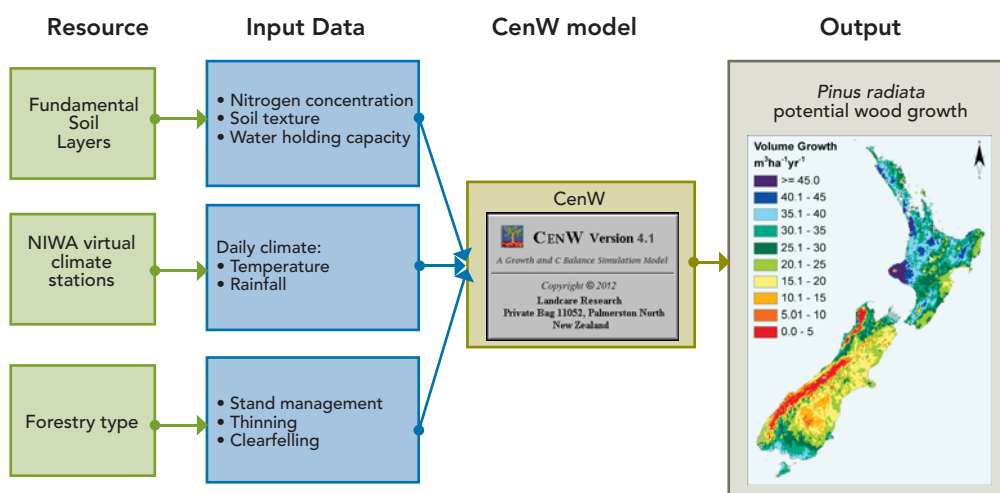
Resource

Input Data

CenW model

Output

Fundamental Soil Layers

• Nitrogen concentration
• Soil texture
• Water holding capacity

NIWA virtual climate stations

Daily climate:
• Temperature
• Rainfall

Forestry type

• Stand management
• Thinning
• Clearfelling

CenW

CenW Version 4.1

A Growth and C Balance Simulation Model

Copyright © 2012
Landcare Research
Private Bag 11052, Palmerston North
New Zealand

*Pinus radiata* potential wood growth

Volume Growth
$m^3ha^{-1}yr^{-1}$

>= 45.0
40.1 - 45
35.1 - 40
30.1 - 35
25.1 - 30
20.1 - 25
15.1 - 20
10.1 - 15
5.01 - 10
0.0 - 5

N